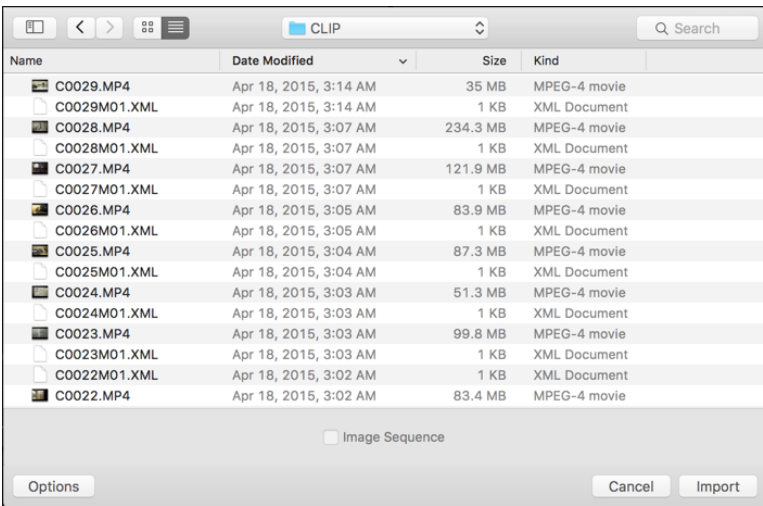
CLIP

Search

| Name | Date Modified | Size | Kind |
|---|---|---|---|
| C0029.MP4 | Apr 18, 2015, 3:14 AM | 35 MB | MPEG-4 movie |
| C0029M01.XML | Apr 18, 2015, 3:14 AM | 1 KB | XML Document |
| C0028.MP4 | Apr 18, 2015, 3:07 AM | 234.3 MB | MPEG-4 movie |
| C0028M01.XML | Apr 18, 2015, 3:07 AM | 1 KB | XML Document |
| C0027.MP4 | Apr 18, 2015, 3:07 AM | 121.9 MB | MPEG-4 movie |
| C0027M01.XML | Apr 18, 2015, 3:07 AM | 1 KB | XML Document |
| C0026.MP4 | Apr 18, 2015, 3:05 AM | 83.9 MB | MPEG-4 movie |
| C0026M01.XML | Apr 18, 2015, 3:05 AM | 1 KB | XML Document |
| C0025.MP4 | Apr 18, 2015, 3:04 AM | 87.3 MB | MPEG-4 movie |
| C0025M01.XML | Apr 18, 2015, 3:04 AM | 1 KB | XML Document |
| C0024.MP4 | Apr 18, 2015, 3:03 AM | 51.3 MB | MPEG-4 movie |
| C0024M01.XML | Apr 18, 2015, 3:03 AM | 1 KB | XML Document |
| C0023.MP4 | Apr 18, 2015, 3:03 AM | 99.8 MB | MPEG-4 movie |
| C0023M01.XML | Apr 18, 2015, 3:03 AM | 1 KB | XML Document |
| C0022M01.XML | Apr 18, 2015, 3:02 AM | 1 KB | XML Document |
| C0022.MP4 | Apr 18, 2015, 3:02 AM | 83.4 MB | MPEG-4 movie |

Image Sequence

Options

Cancel

Import